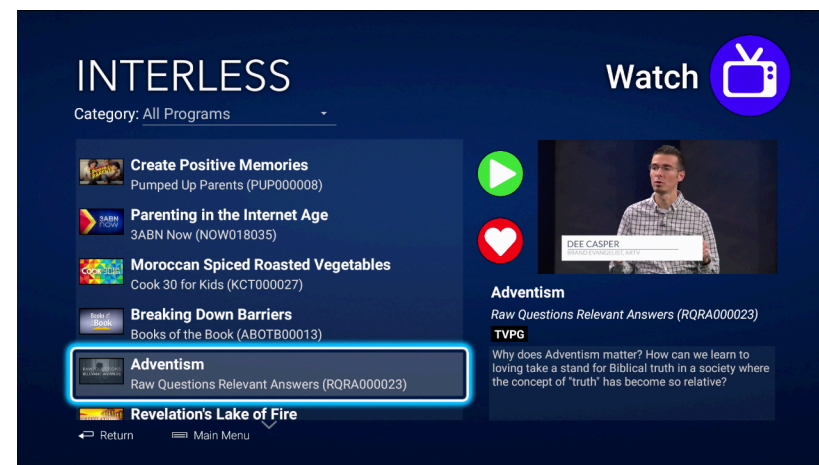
INTERLESS

Watch

Category: All Programs

Create Positive Memories
Pumped Up Parents (PUP000008)

3ABN now

Parenting in the Internet Age
3ABN Now (NOW018035)

Cook 30

Moroccan Spiced Roasted Vegetables
Cook 30 for Kids (KCT000027)

Books of the Book

Breaking Down Barriers
Books of the Book (ABOTB00013)

Adventism
Raw Questions Relevant Answers (RQRA000023)

Revelation's Lake of Fire

DEE CASPER
BRAND EVANGELIST, ARTV

Adventism
Raw Questions Relevant Answers (RQRA000023)
TVPG
Why does Adventism matter? How can we learn to loving take a stand for Biblical truth in a society where the concept of "truth" has become so relative?

Return   Main Menu